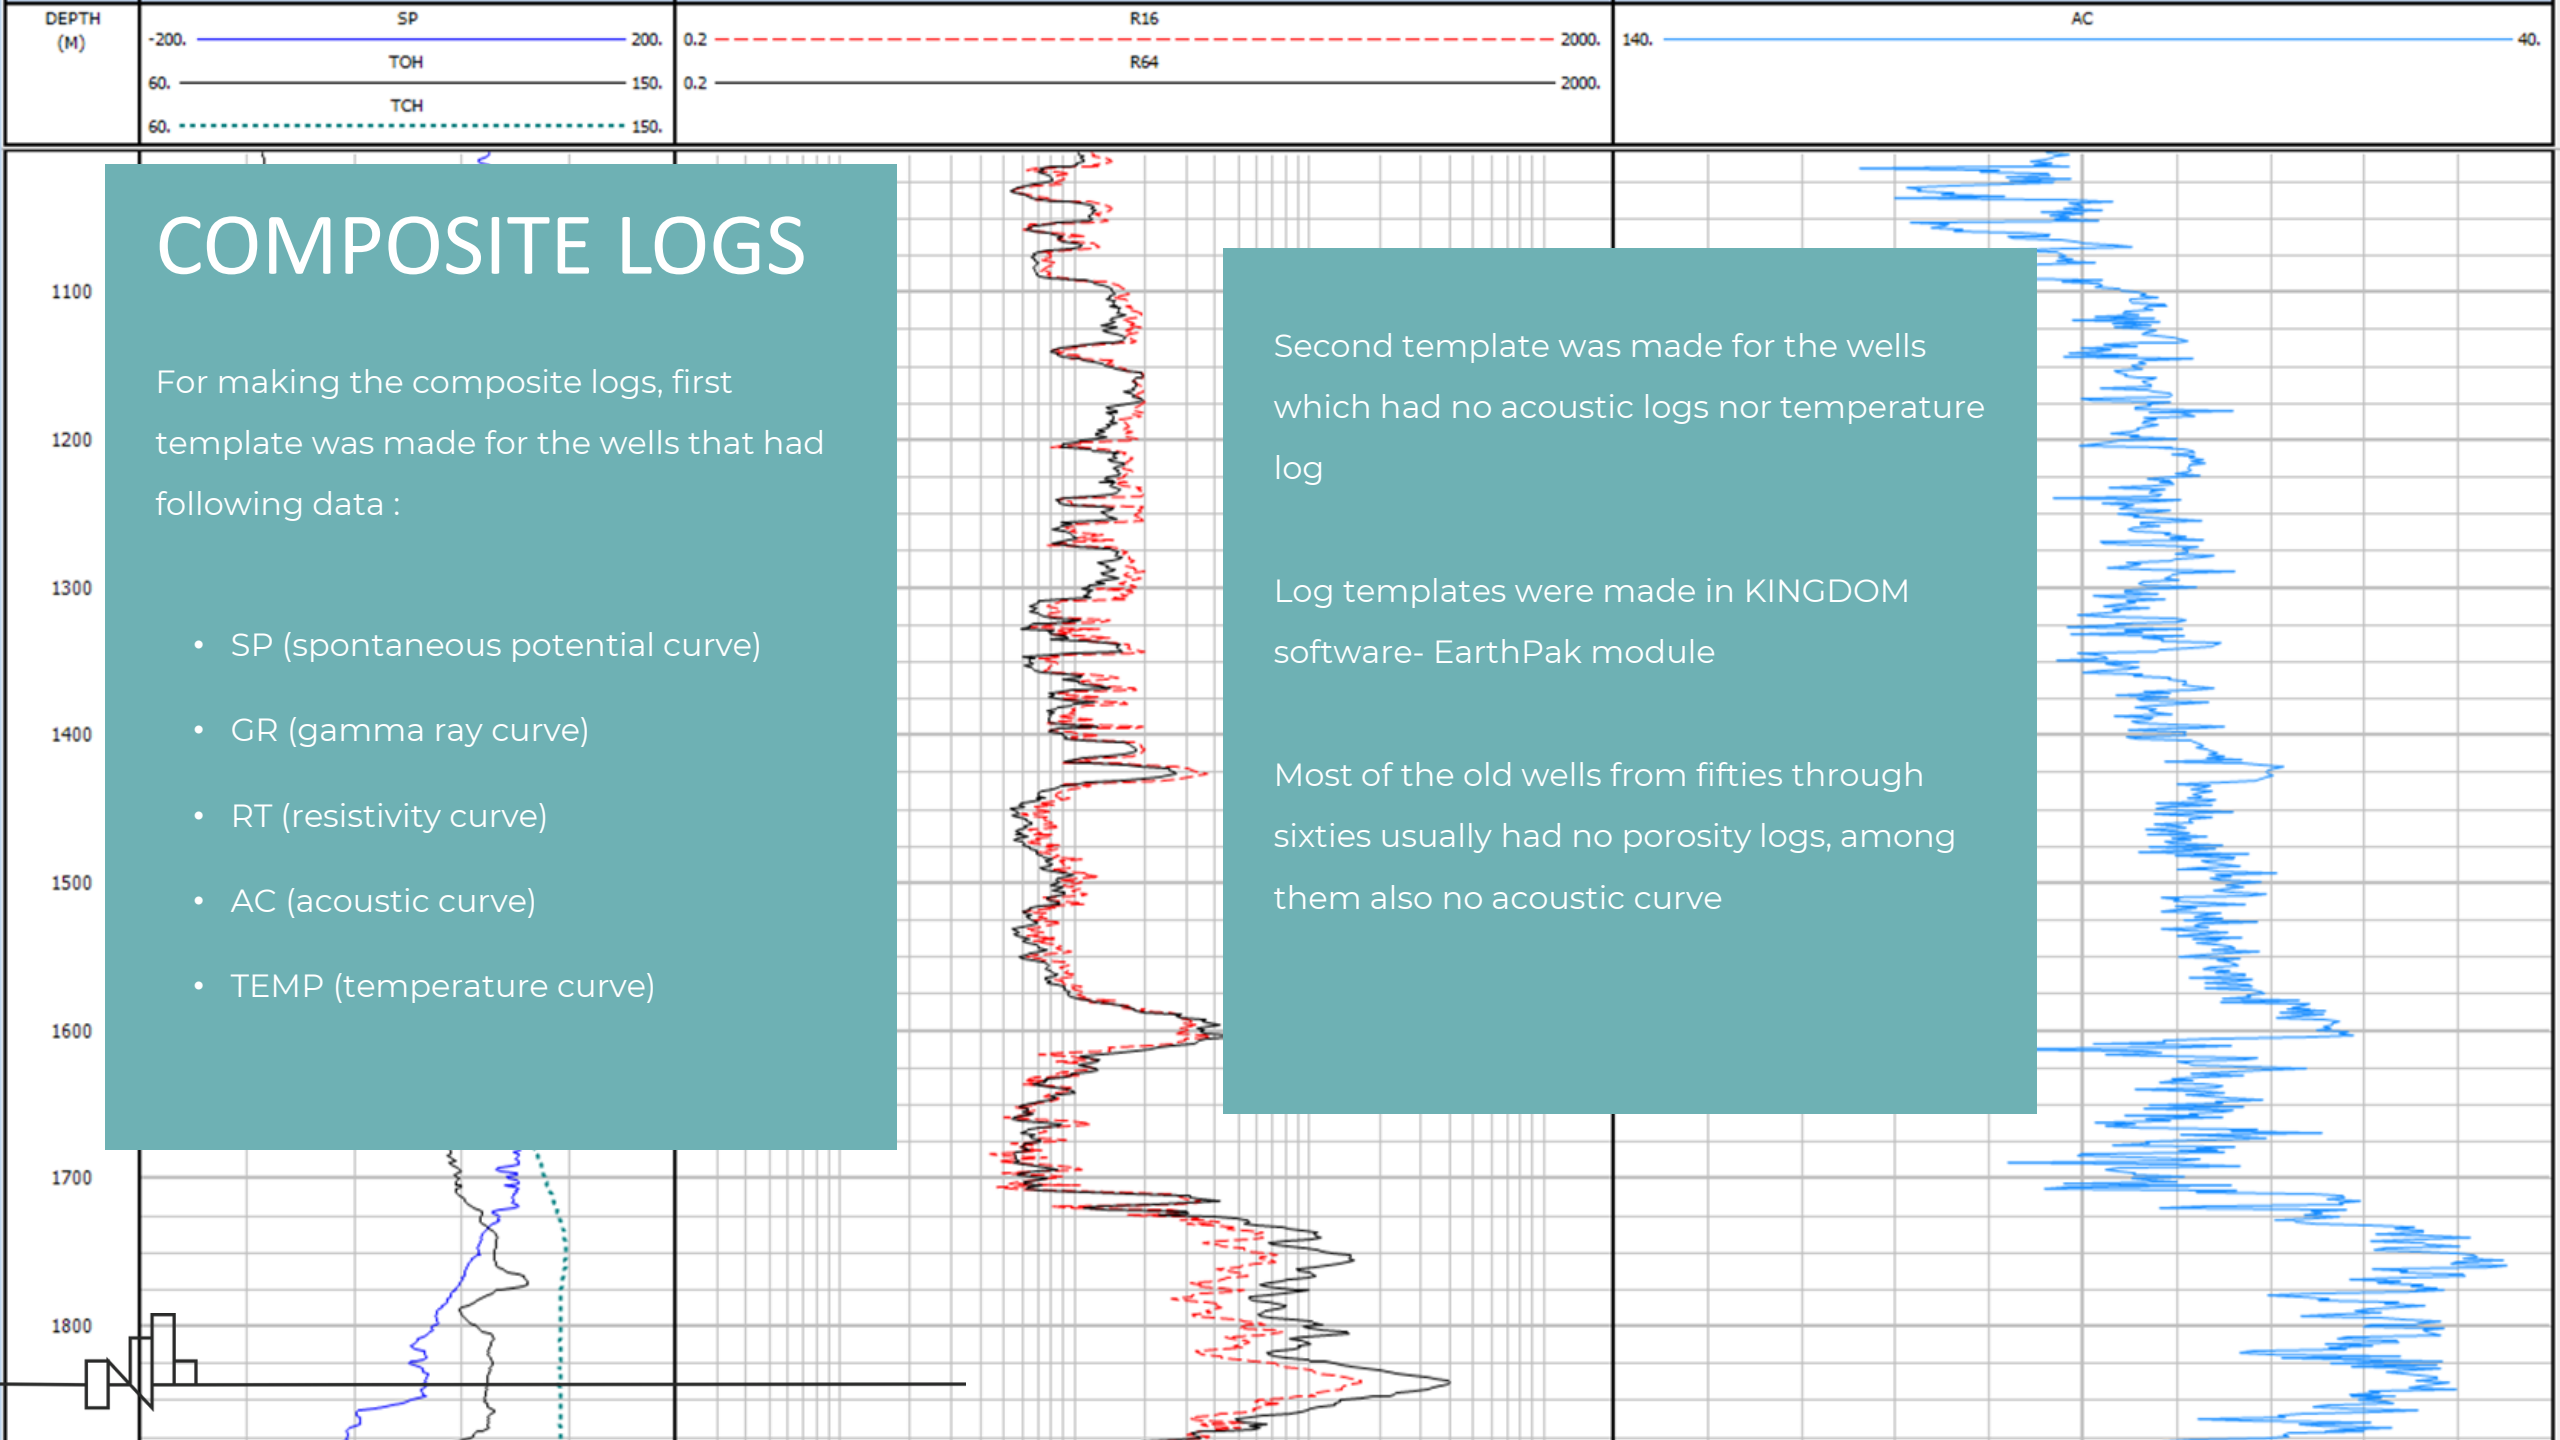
DEPTH (M)

SP
-200. 200.
TOH
60. 150.
TCH
60. 150.

R16
0.2 2000.
R64
0.2 2000.

AC
140. 40.

1100
1200
1300
1400
1500
1600
1700
1800

COMPOSITE LOGS

For making the composite logs, first template was made for the wells that had following data :

- SP (spontaneous potential curve)
- GR (gamma ray curve)
- RT (resistivity curve)
- AC (acoustic curve)
- TEMP (temperature curve)

Second template was made for the wells which had no acoustic logs nor temperature log

Log templates were made in KINGDOM software- EarthPak module

Most of the old wells from fifties through sixties usually had no porosity logs, among them also no acoustic curve